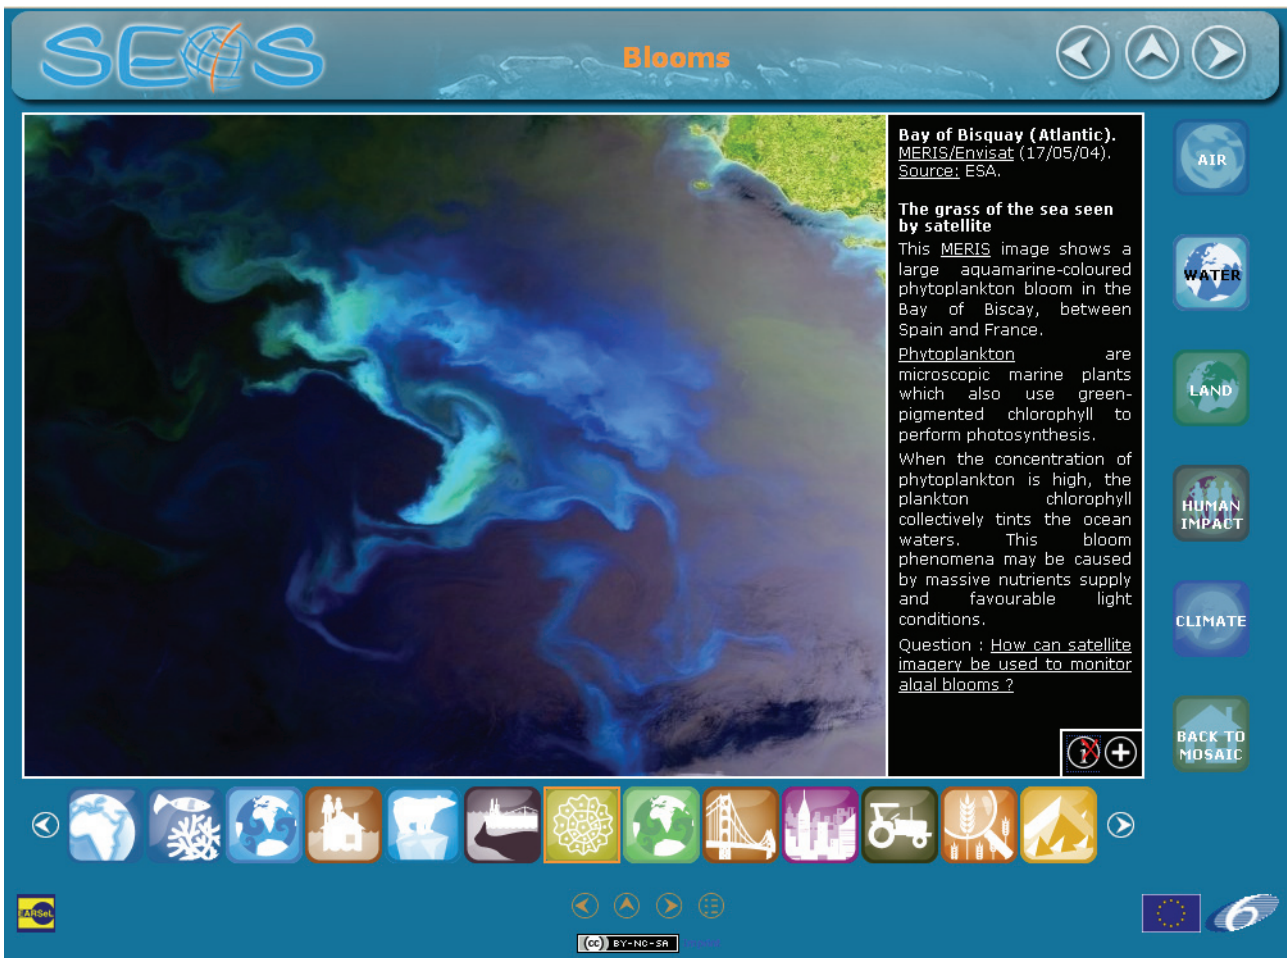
SEOS

Blooms

Bay of Bisquay (Atlantic). MERIS/Envisat (17/05/04). Source: ESA.

The grass of the sea seen by satellite

This MERIS image shows a large aquamarine-coloured phytoplankton bloom in the Bay of Biscay, between Spain and France.

Phytoplankton are microscopic marine plants which also use green-pigmented chlorophyll to perform photosynthesis.

When the concentration of phytoplankton is high, the plankton chlorophyll collectively tints the ocean waters. This bloom phenomena may be caused by massive nutrients supply and favourable light conditions.

Question : How can satellite imagery be used to monitor algal blooms ?

AIR

WATER

LAND

HUMAN IMPACT

CLIMATE

BACK TO MOSAIC

EARSeL

(cc) BY-NC-SA

6